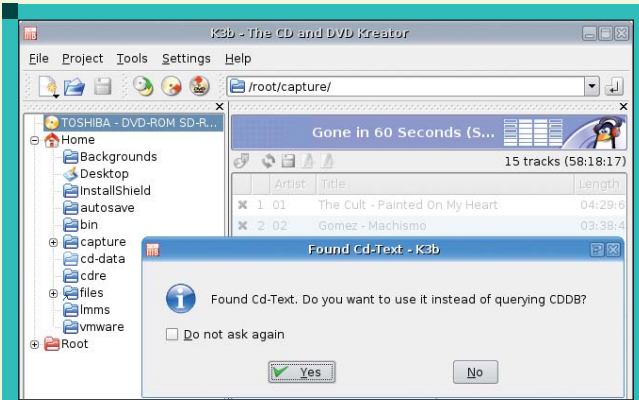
K3b - The CD and DVD Kreator

File Project Tools Settings Help

/root/capture/

TOSHIBA - DVD-ROM SD-R...
Home
Backgrounds
Desktop
InstallShield
autosave
bin
capture
cd-data
cdre
files
lmms
vmware
Root

Gone in 60 Seconds (S...

15 tracks (58:18:17)

| | Artist | Title | Length |
|---|---|---|---|
| 1 | 01 | The Cult - Painted On My Heart | 04:29:6 |
| 2 | 02 | Gomez - Machismo | 03:38:4 |

Found Cd-Text - K3b

Found Cd-Text. Do you want to use it instead of querying CDDB?

Do not ask again

Yes

No